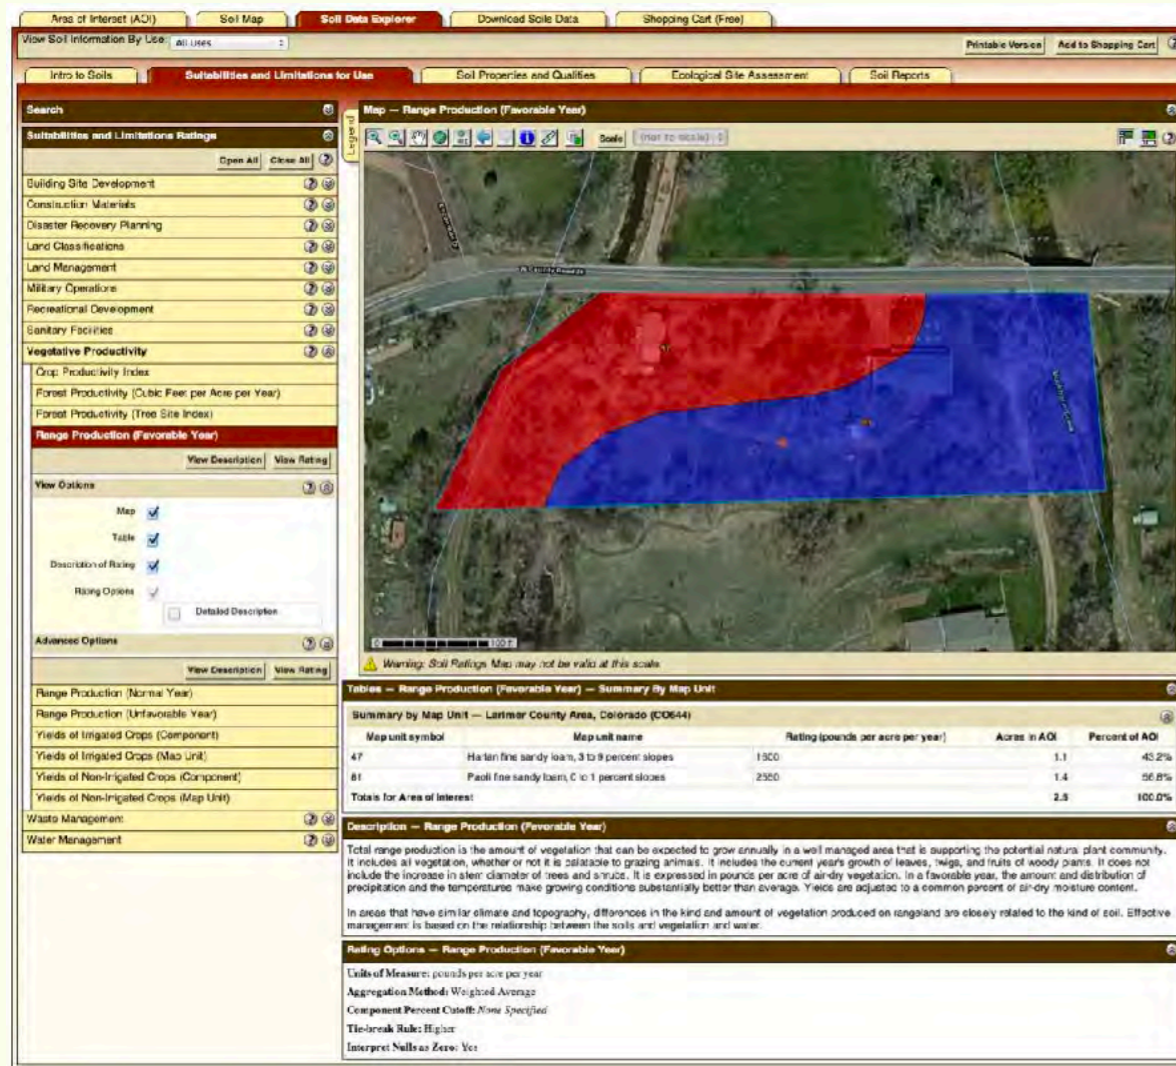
Area of Interest (AOI) | Soil Map | Soil Data Explorer | Download Soils Data | Shopping Cart (Free)

View Soil Information By Use: All Uses

Printable Version | Add to Shopping Cart

Intro to Soils | Suitabilities and Limitations for Use | Soil Properties and Qualities | Ecological Site Assessment | Soil Reports

Search

Suitabilities and Limitations Ratings

Open All | Close All

Building Site Development
Construction Materials
Disaster Recovery Planning
Land Classifications
Land Management
Military Operations
Recreational Development
Sanitary Facilities
Vegetative Productivity
Crop Productivity Index
Forest Productivity (Cubic Feet per Acre per Year)
Forest Productivity (Tree Site Index)
Range Production (Favorable Year)

View Description | View Rating

View Options

Map
Table
Description of Rating
Rating Options
Detailed Description

Advanced Options

View Description | View Rating

Range Production (Normal Year)
Range Production (Unfavorable Year)
Yields of Irrigated Crops (Component)
Yields of Irrigated Crops (Map Unit)
Yields of Non-Irrigated Crops (Component)
Yields of Non-Irrigated Crops (Map Unit)
Waste Management
Water Management

Legend

Map — Range Production (Favorable Year)

Scale (not to scale)

Warning: Soil Ratings Map may not be valid at this scale.

Tables — Range Production (Favorable Year) — Summary By Map Unit

Summary by Map Unit — Larimer County Area, Colorado (CO644)

| Map unit symbol | Map unit name | Rating (pounds per acre per year) | Acres in AOI | Percent of AOI |
|---|---|---|---|---|
| 47 | Harlan fine sandy loam, 3 to 9 percent slopes | 1500 | 1.1 | 43.2% |
| 81 | Paoli fine sandy loam, 0 to 1 percent slopes | 2500 | 1.4 | 56.8% |
| Totals for Area of Interest | | | 2.5 | 100.0% |

Description — Range Production (Favorable Year)

Total range production is the amount of vegetation that can be expected to grow annually in a well managed area that is supporting the potential natural plant community. It includes all vegetation, whether or not it is palatable to grazing animals. It includes the current year's growth of leaves, twigs, and fruits of woody plants. It does not include the increase in stem diameter of trees and shrubs. It is expressed in pounds per acre of air-dry vegetation. In a favorable year, the amount and distribution of precipitation and the temperatures make growing conditions substantially better than average. Yields are adjusted to a common percent of air-dry moisture content.

In areas that have similar climate and topography, differences in the kind and amount of vegetation produced on rangeland are closely related to the kind of soil. Effective management is based on the relationship between the soils and vegetation and water.

Rating Options — Range Production (Favorable Year)

Units of Measure: pounds per acre per year
Aggregation Method: Weighted Average
Component Percent Cutoff: None Specified
Tie-break Rule: Higher
Interpret Nulls as Zero: Yes